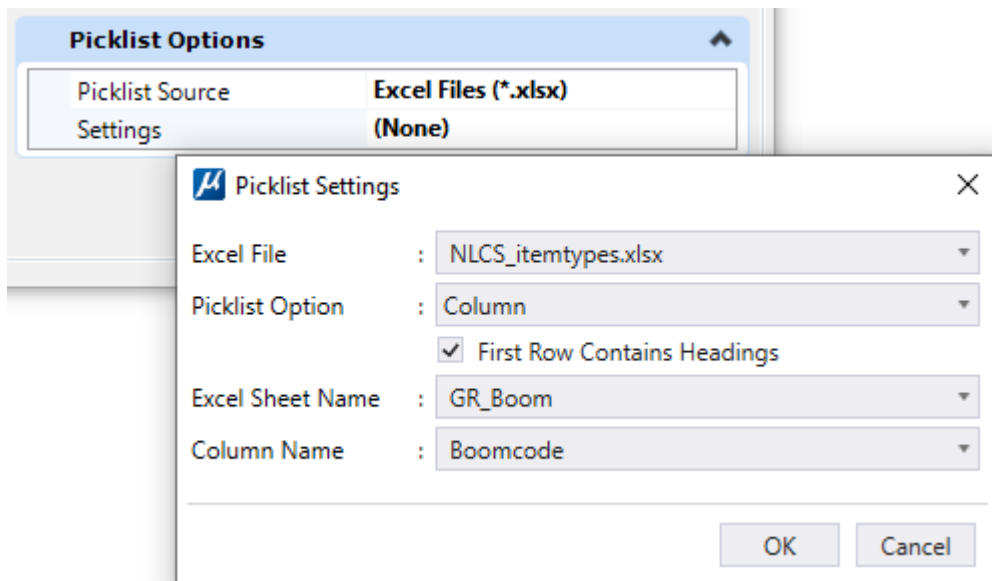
Picklist Options

| Picklist Source | Excel Files (*.xlsx) |
|---|---|
| Settings | (None) |

Picklist Settings

Excel File : NLCS_itemtypes.xlsx

Picklist Option : Column

First Row Contains Headings

Excel Sheet Name : GR_Boom

Column Name : Boomcode

OK Cancel